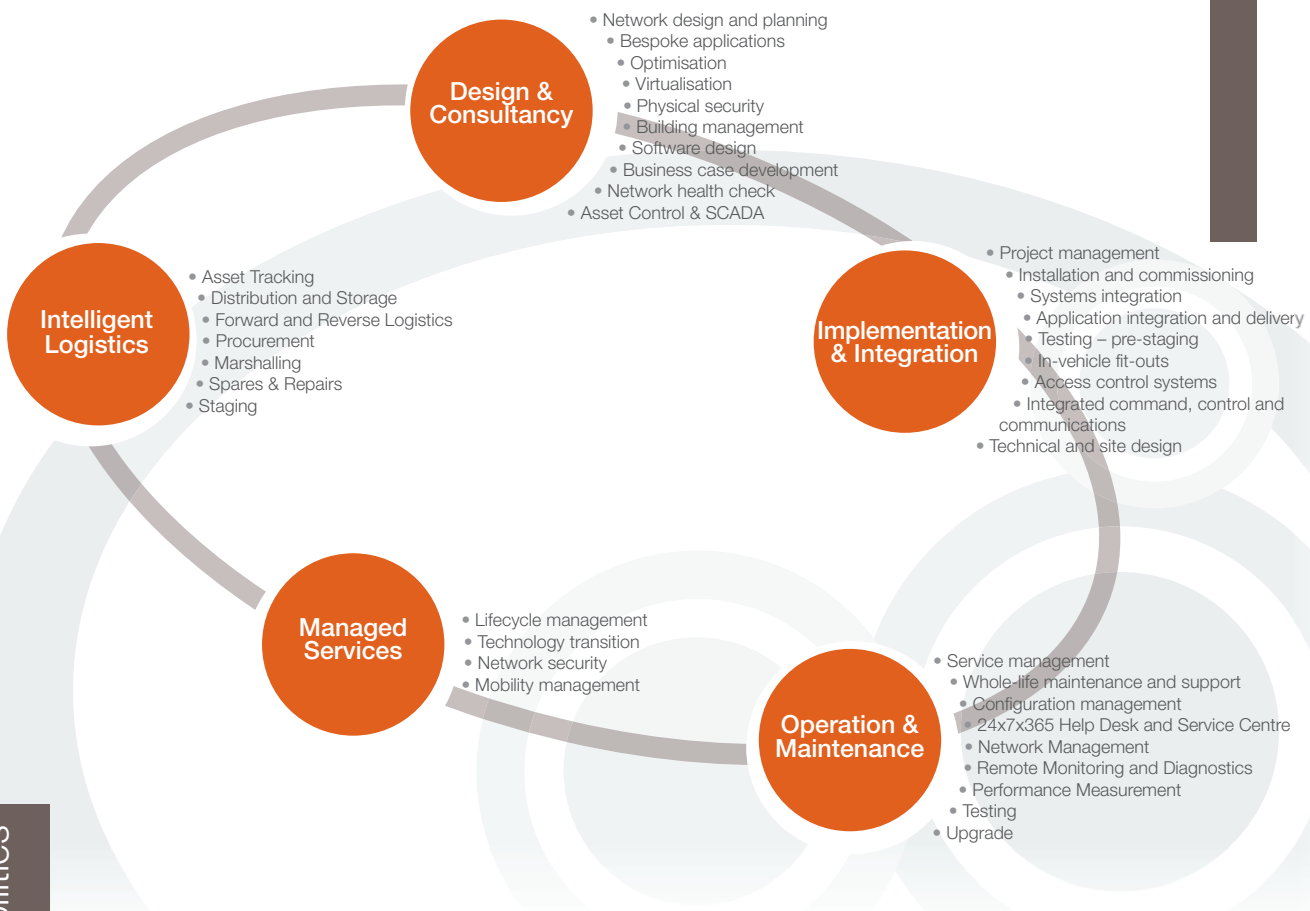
Design & Consultancy

• Network design and planning
• Bespoke applications
• Optimisation
• Virtualisation
• Physical security
• Building management
• Software design
• Business case development
• Network health check
• Asset Control & SCADA

Implementation & Integration

• Project management
• Installation and commissioning
• Systems integration
• Application integration and delivery
• Testing – pre-staging
• In-vehicle fit-outs
• Access control systems
• Integrated command, control and communications
• Technical and site design

Operation & Maintenance

• Service management
• Whole-life maintenance and support
• Configuration management
• 24x7x365 Help Desk and Service Centre
• Network Management
• Remote Monitoring and Diagnostics
• Performance Measurement
• Testing
• Upgrade

Managed Services

• Lifecycle management
• Technology transition
• Network security
• Mobility management

Intelligent Logistics

• Asset Tracking
• Distribution and Storage
• Forward and Reverse Logistics
• Procurement
• Marshalling
• Spares & Repairs
• Staging

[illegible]